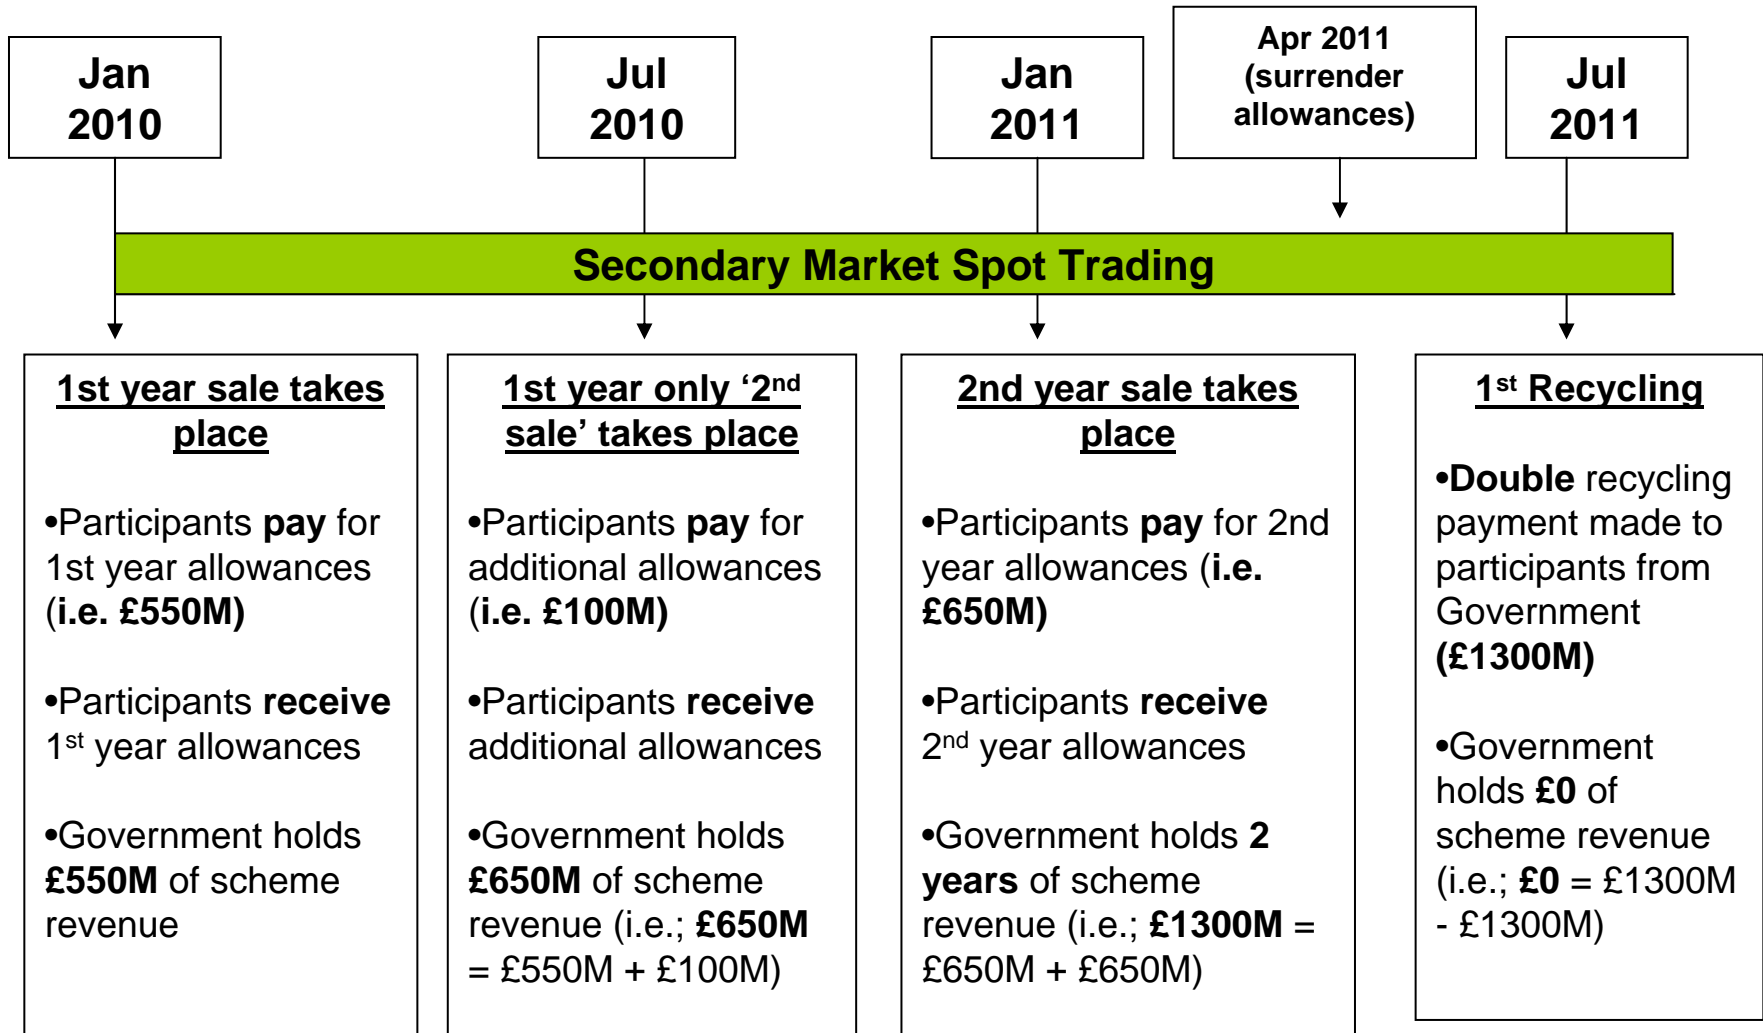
Jan 2010

Jul 2010

Jan 2011

Apr 2011 (surrender allowances)

Jul 2011

Secondary Market Spot Trading

1st year sale takes place

•Participants pay for 1st year allowances (i.e. £550M)

•Participants receive 1$^{st}$ year allowances

•Government holds £550M of scheme revenue

1st year only '2$^{nd}$ sale' takes place

•Participants pay for additional allowances (i.e. £100M)

•Participants receive additional allowances

•Government holds £650M of scheme revenue (i.e.; £650M = £550M + £100M)

2nd year sale takes place

•Participants pay for 2nd year allowances (i.e. £650M)

•Participants receive 2$^{nd}$ year allowances

•Government holds 2 years of scheme revenue (i.e.; £1300M = £650M + £650M)

1$^{st}$ Recycling

•Double recycling payment made to participants from Government (£1300M)

•Government holds £0 of scheme revenue (i.e.; £0 = £1300M - £1300M)